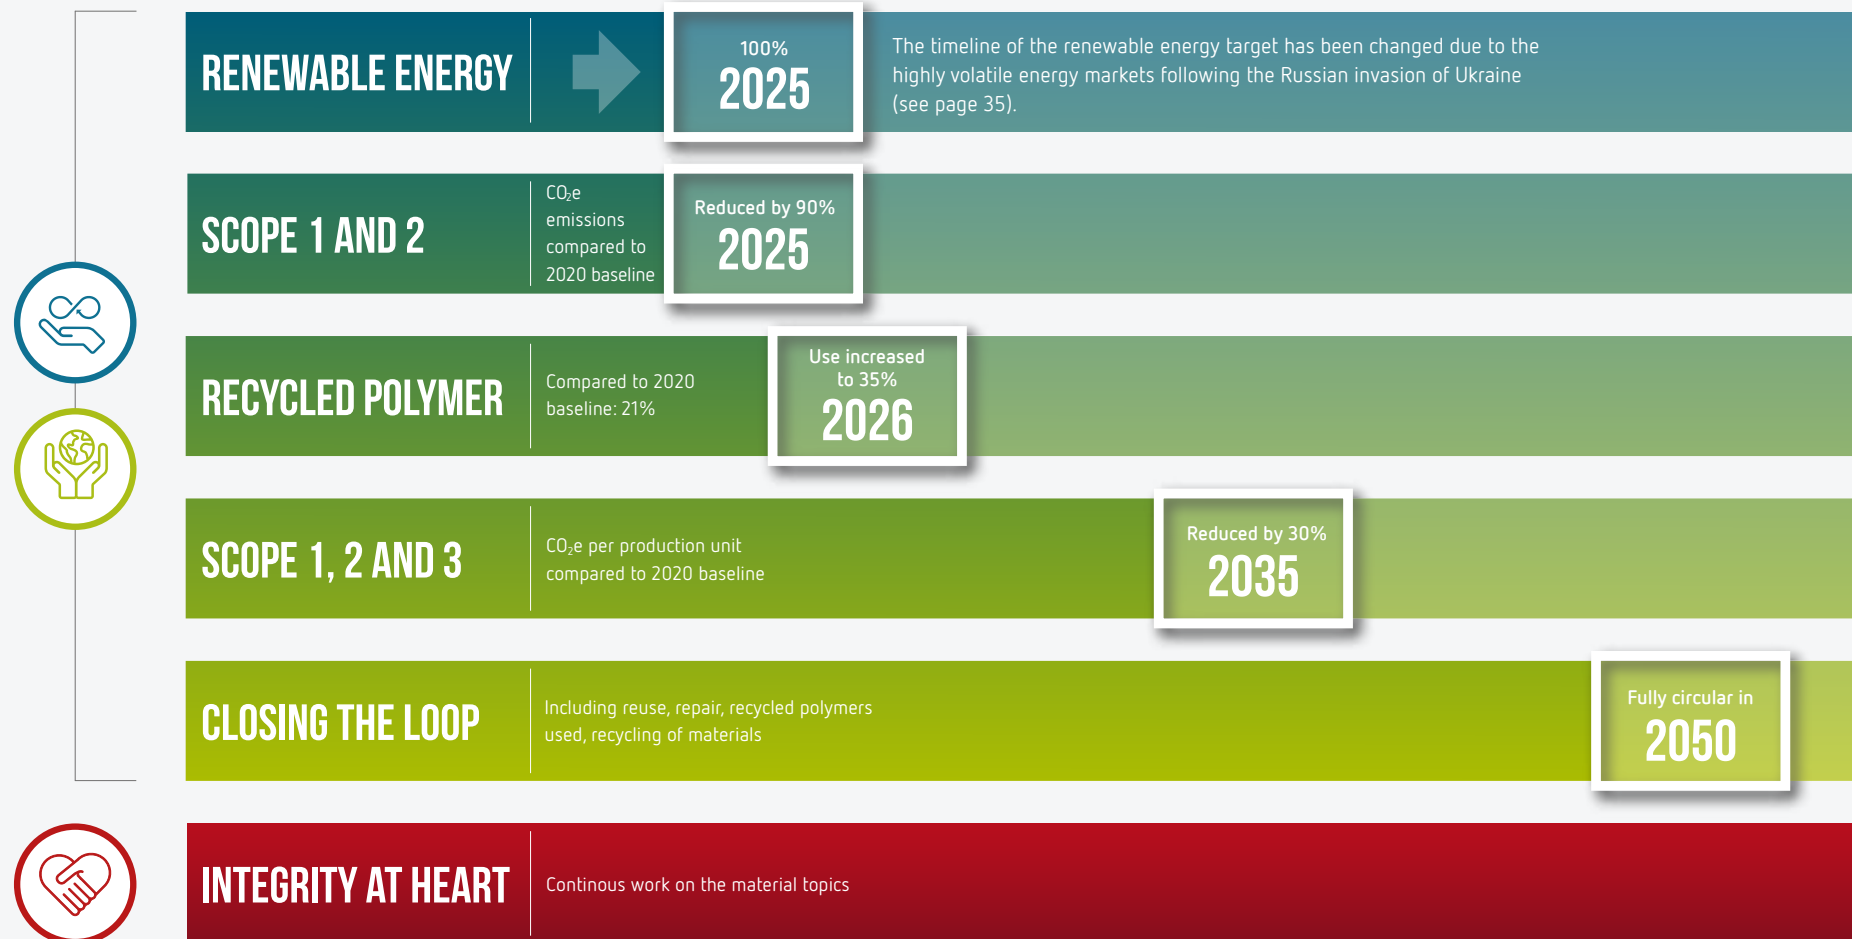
RENEWABLE ENERGY

100%
2025

The timeline of the renewable energy target has been changed due to the highly volatile energy markets following the Russian invasion of Ukraine (see page 35).

SCOPE 1 AND 2

$CO_2$e emissions compared to 2020 baseline

Reduced by 90%
2025

RECYCLED POLYMER

Compared to 2020 baseline: 21%

Use increased to 35%
2026

SCOPE 1, 2 AND 3

$CO_2$e per production unit compared to 2020 baseline

Reduced by 30%
2035

CLOSING THE LOOP

Including reuse, repair, recycled polymers used, recycling of materials

Fully circular in
2050

INTEGRITY AT HEART

Continous work on the material topics